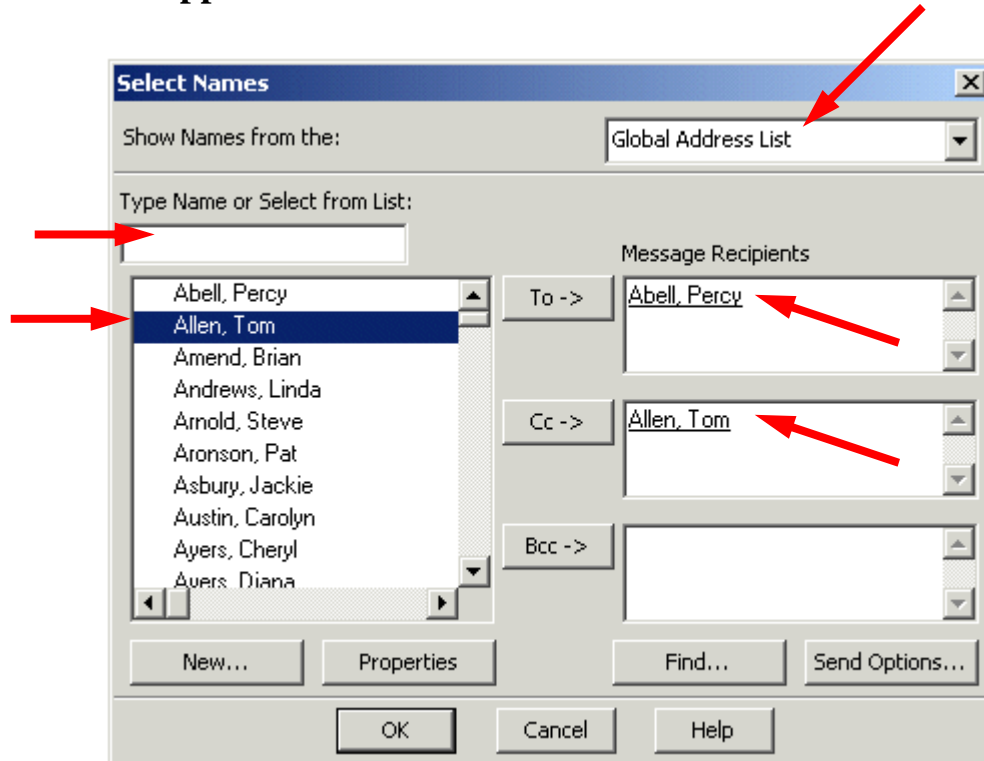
Select Names

Show Names from the:

Global Address List

Type Name or Select from List:

Message Recipients

Abell, Percy
Allen, Tom
Amend, Brian
Andrews, Linda
Arnold, Steve
Aronson, Pat
Asbury, Jackie
Austin, Carolyn
Ayers, Cheryl
Ayers, Diana

To ->

Abell, Percy

Cc ->

Allen, Tom

Bcc ->

New...

Properties

Find...

Send Options...

OK

Cancel

Help